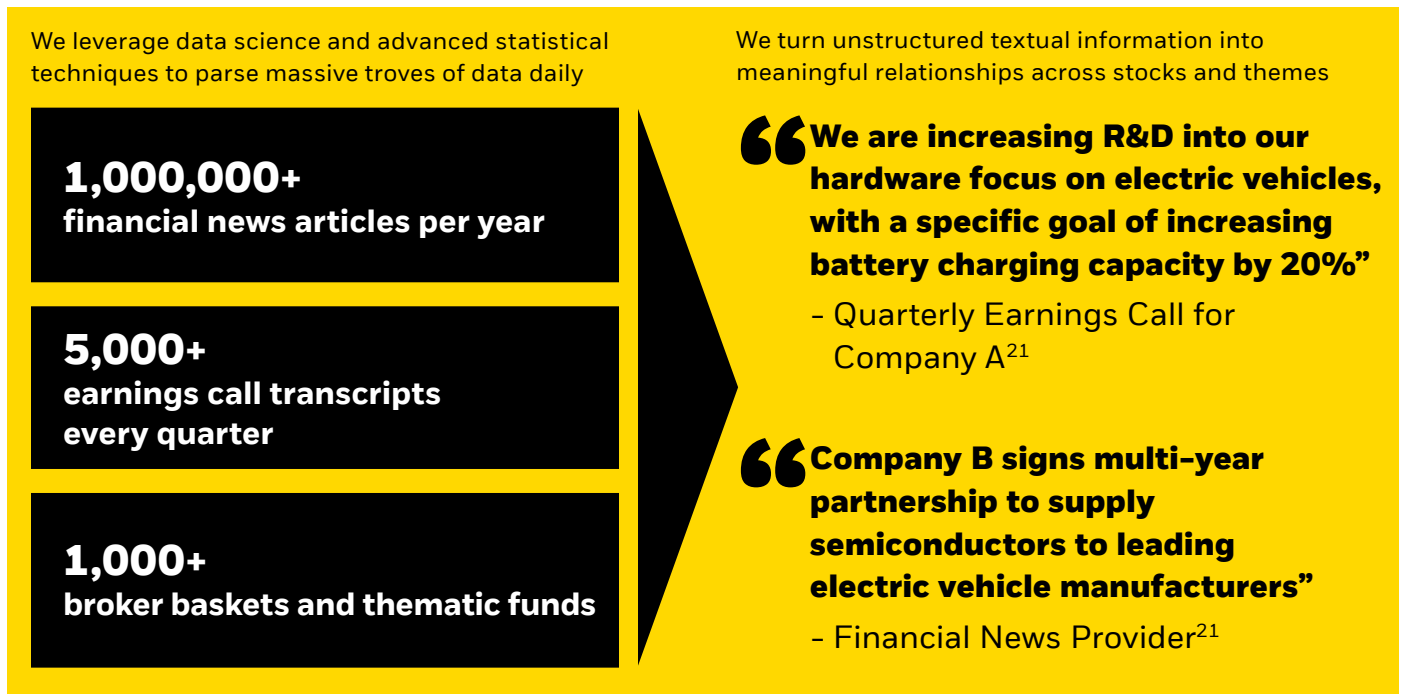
We leverage data science and advanced statistical techniques to parse massive troves of data daily

1,000,000+
financial news articles per year

5,000+
earnings call transcripts every quarter

1,000+
broker baskets and thematic funds

We turn unstructured textual information into meaningful relationships across stocks and themes

“We are increasing R&D into our hardware focus on electric vehicles, with a specific goal of increasing battery charging capacity by 20%”

- Quarterly Earnings Call for Company A$^{21}$

“Company B signs multi-year partnership to supply semiconductors to leading electric vehicle manufacturers”

- Financial News Provider$^{21}$